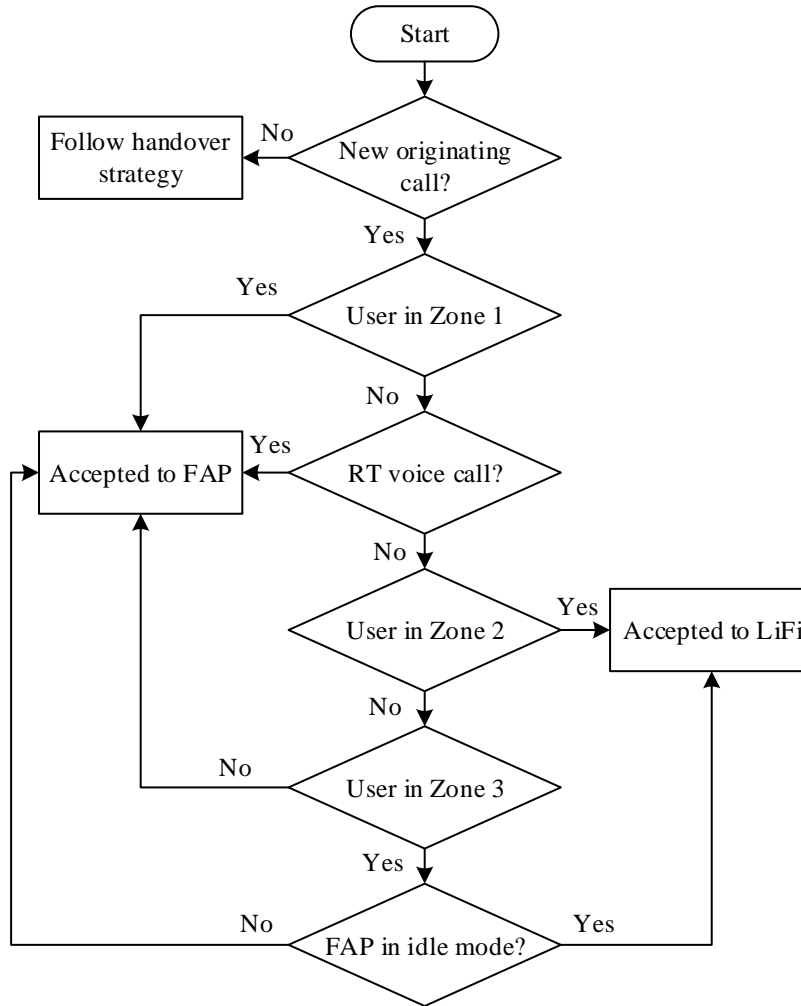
Start

Follow handover strategy

No

New originating call?

Yes

Yes

User in Zone 1

No

Yes

Accepted to FAP

RT voice call?

No

Yes

User in Zone 2

Accepted to LiFi

No

No

User in Zone 3

Yes

No

FAP in idle mode?

Yes